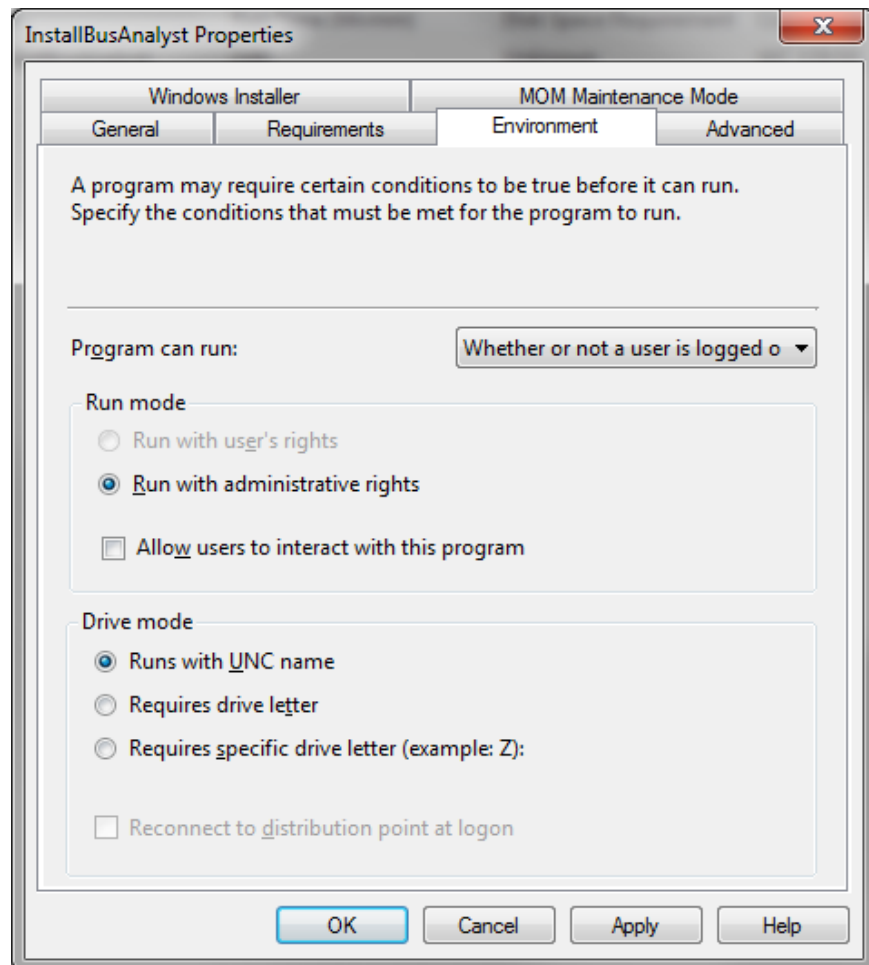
InstallBusAnalyst Properties

Windows Installer
MOM Maintenance Mode
General
Requirements
Environment
Advanced

A program may require certain conditions to be true before it can run. Specify the conditions that must be met for the program to run.

Program can run:
Whether or not a user is logged o

Run mode
Run with user's rights
Run with administrative rights
Allow users to interact with this program

Drive mode
Runs with UNC name
Requires drive letter
Requires specific drive letter (example: Z):
Reconnect to distribution point at logon

OK
Cancel
Apply
Help